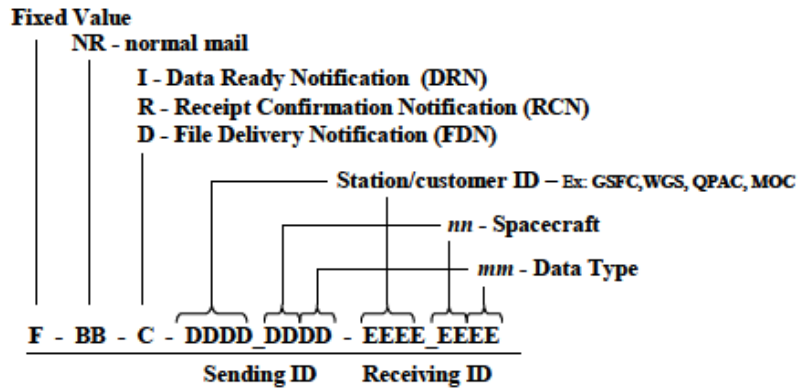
Fixed Value

NR - normal mail

I - Data Ready Notification (DRN)
R - Receipt Confirmation Notification (RCN)
D - File Delivery Notification (FDN)

Station/customer ID – Ex: GSFC,WGS, QPAC, MOC

*nn* - Spacecraft

*mm* - Data Type

F - BB - C - DDDD_DDDD - EEEE_EEEE

Sending ID Receiving ID